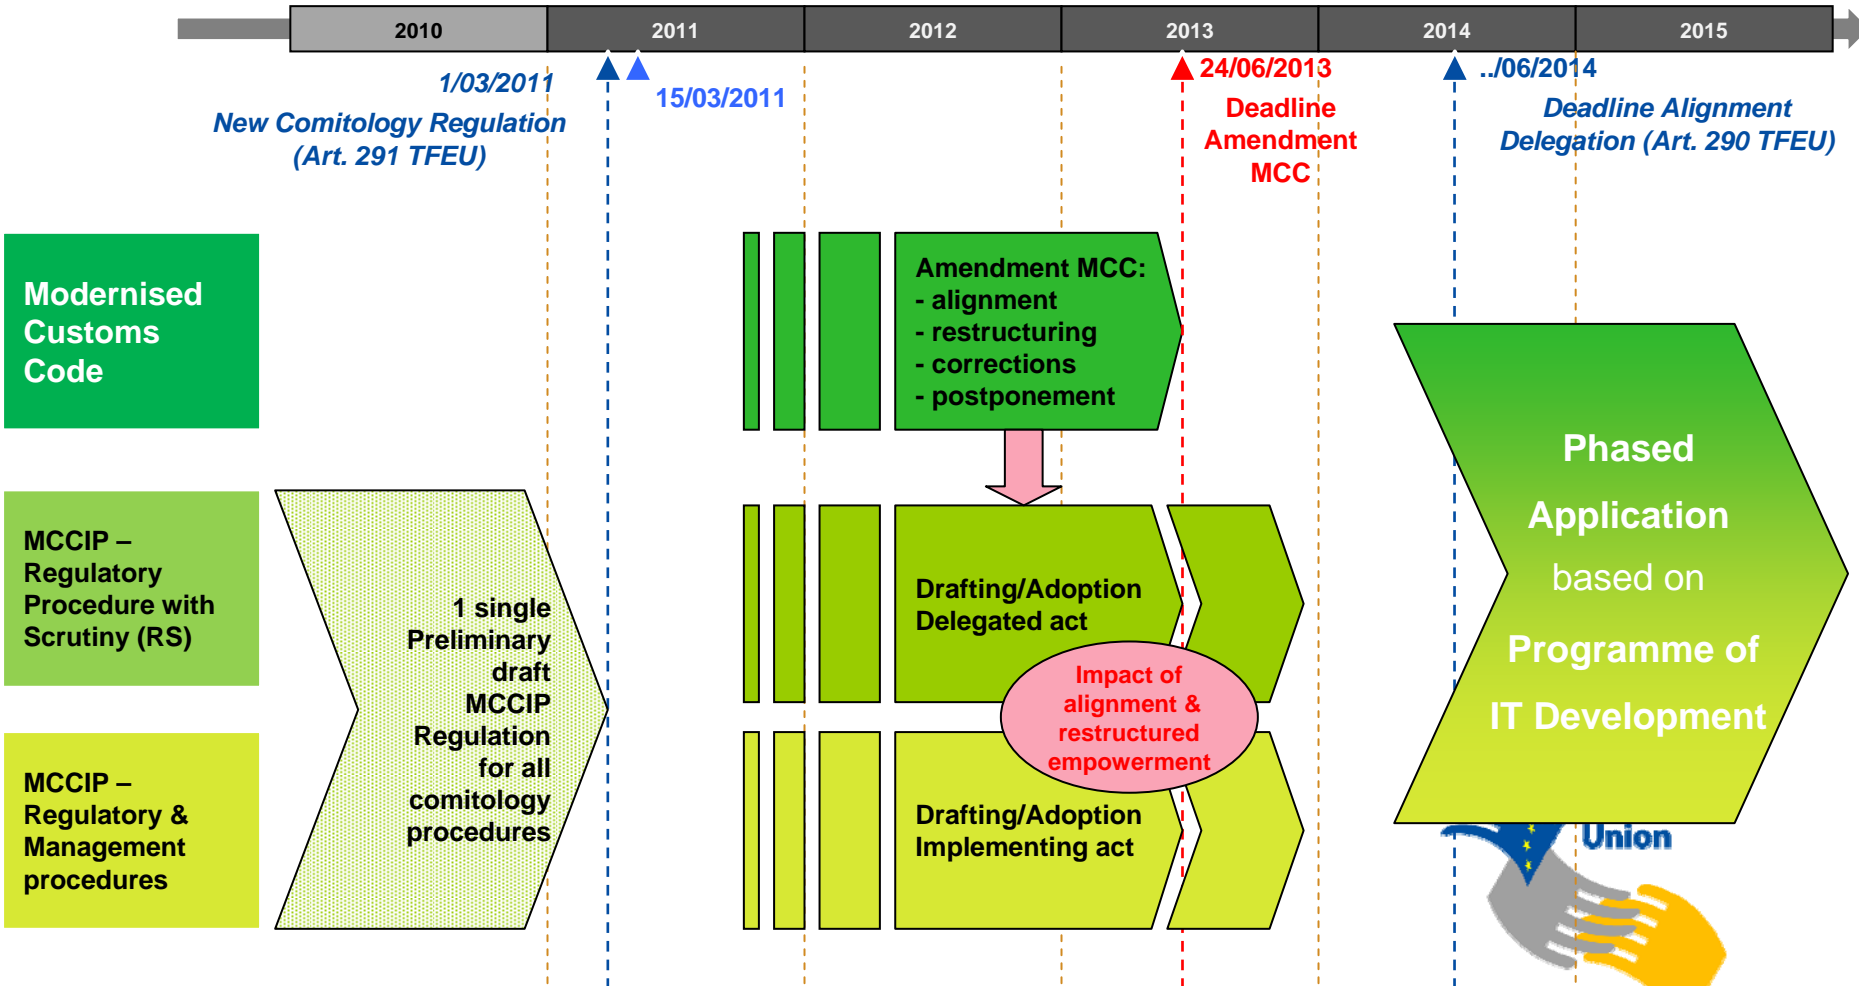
2010 2011 2012 2013 2014 2015

1/03/2011
New Comitology Regulation (Art. 291 TFEU)

15/03/2011

24/06/2013
Deadline Amendment MCC

../06/2014
Deadline Alignment Delegation (Art. 290 TFEU)

Modernised Customs Code

MCCIP – Regulatory Procedure with Scrutiny (RS)

MCCIP – Regulatory & Management procedures

1 single Preliminary draft MCCIP Regulation for all comitology procedures

Amendment MCC:
- alignment
- restructuring
- corrections
- postponement

Drafting/Adoption Delegated act

Impact of alignment & restructured empowerment

Drafting/Adoption Implementing act

Phased Application based on Programme of IT Development

Union